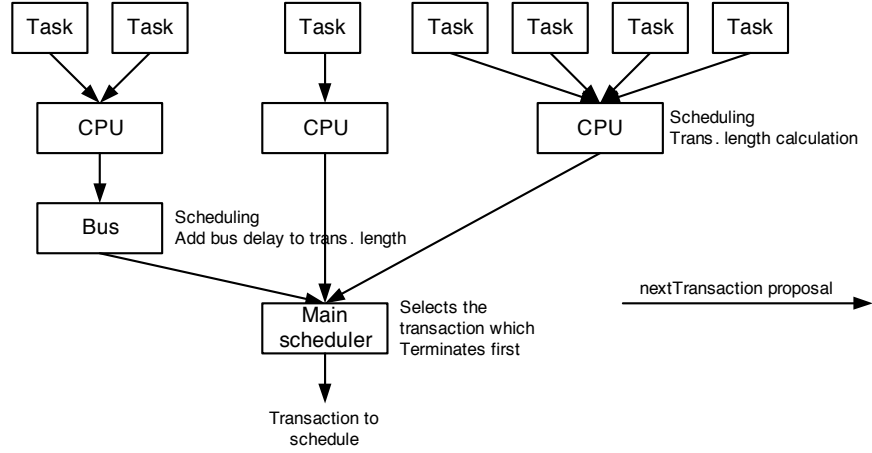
Task

Task

Task

Task

Task

Task

Task

CPU

CPU

CPU

Scheduling
Trans. length calculation

Bus

Scheduling
Add bus delay to trans. length

Main scheduler

Selects the transaction which Terminates first

nextTransaction proposal

Transaction to schedule